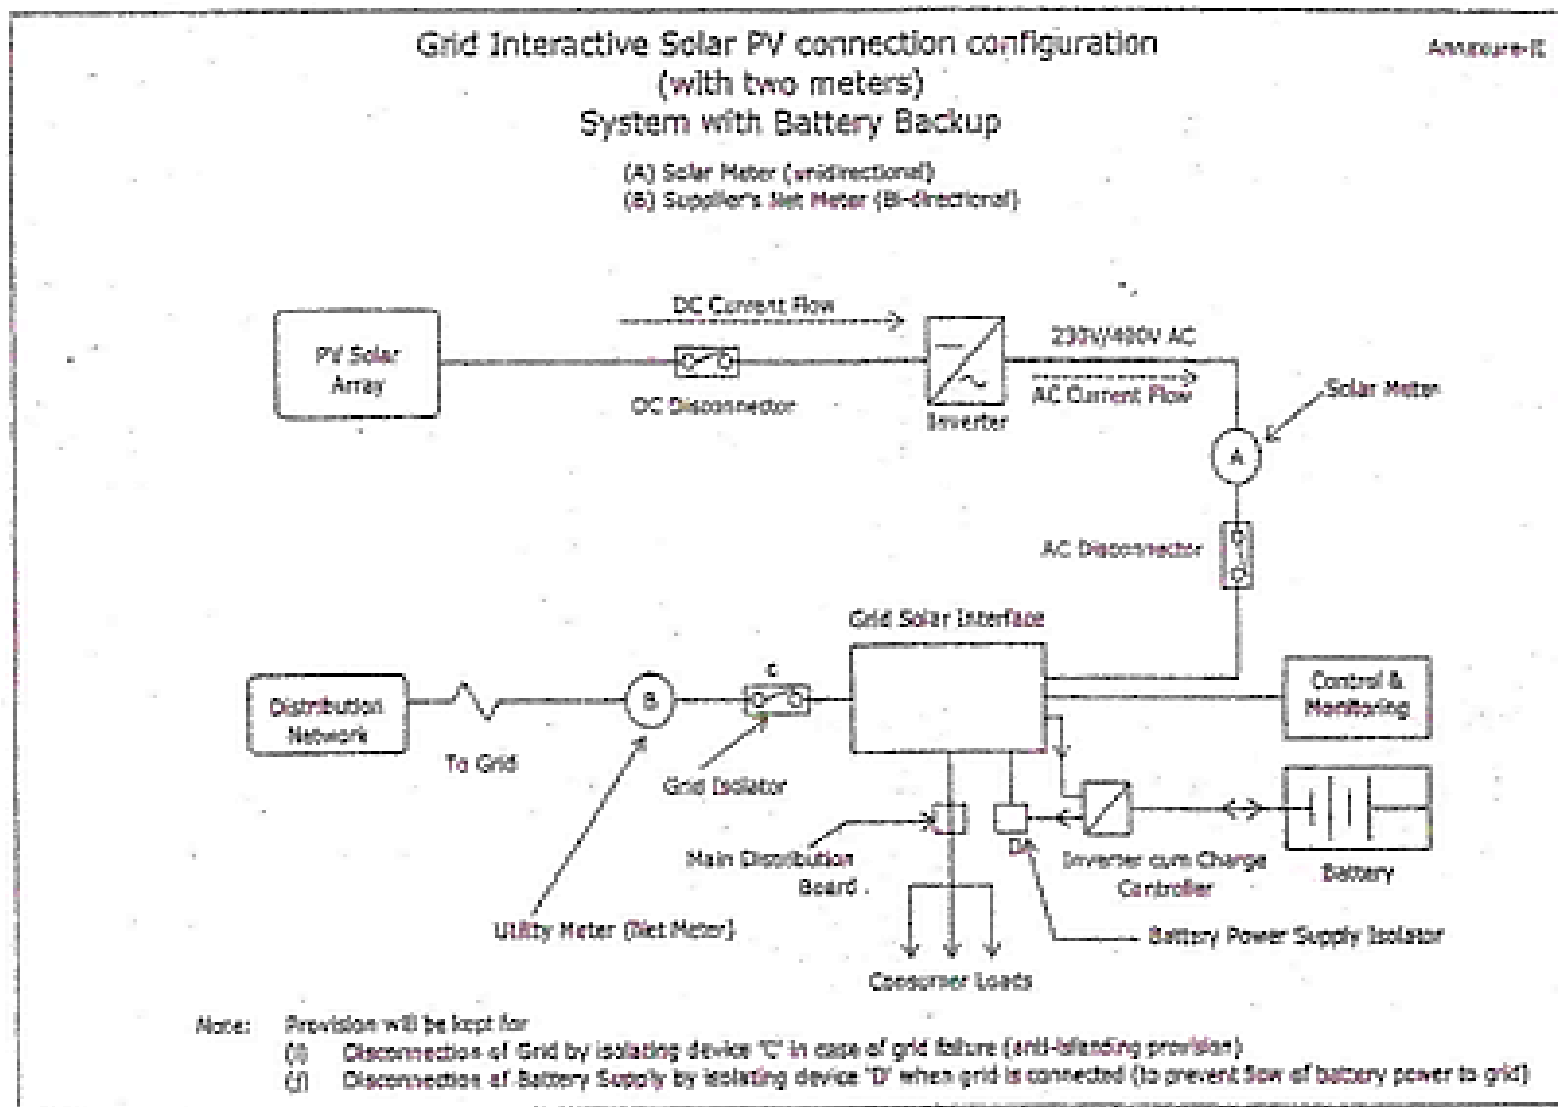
Grid Interactive Solar PV connection configuration
(with two meters)
System with Battery Backup

Annexure-II

(A) Solar Meter (unidirectional)
(B) Supplier's Net Meter (Bi-directional)

PV Solar Array

DC Current Flow

DC Disconnector

Inverter

230V/400V AC

AC Current Flow

Solar Meter

A

AC Disconnector

Grid Solar Interface

Control & Monitoring

Distribution Network

To Grid

B

C

Grid Isolator

Main Distribution Board

D

Inverter cum Charge Controller

Battery

Utility Meter (Net Meter)

Consumer Loads

Battery Power Supply Isolator

Note: Provision will be kept for
(i) Disconnection of Grid by isolating device 'C' in case of grid failure (anti-islanding provision)
(ii) Disconnection of Battery Supply by isolating device 'D' when grid is connected (to prevent flow of battery power to grid)